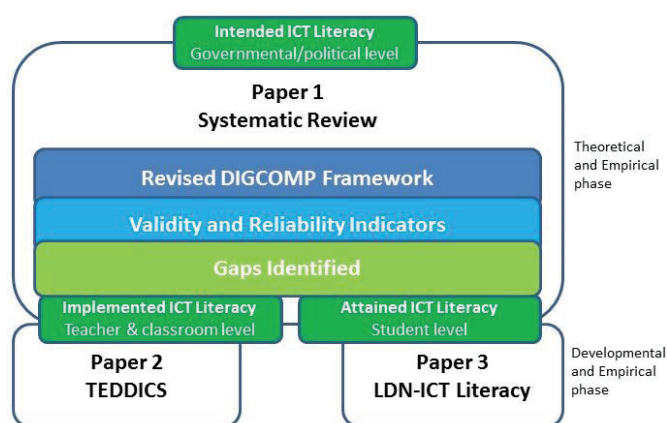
Intended ICT Literacy
Governmental/political level

Paper 1
Systematic Review

Theoretical and Empirical phase

Revised DIGCOMP Framework

Validity and Reliability Indicators

Gaps Identified

Implemented ICT Literacy
Teacher & classroom level

Attained ICT Literacy
Student level

Paper 2
TEDDICS

Paper 3
LDN-ICT Literacy

Developmental and Empirical phase